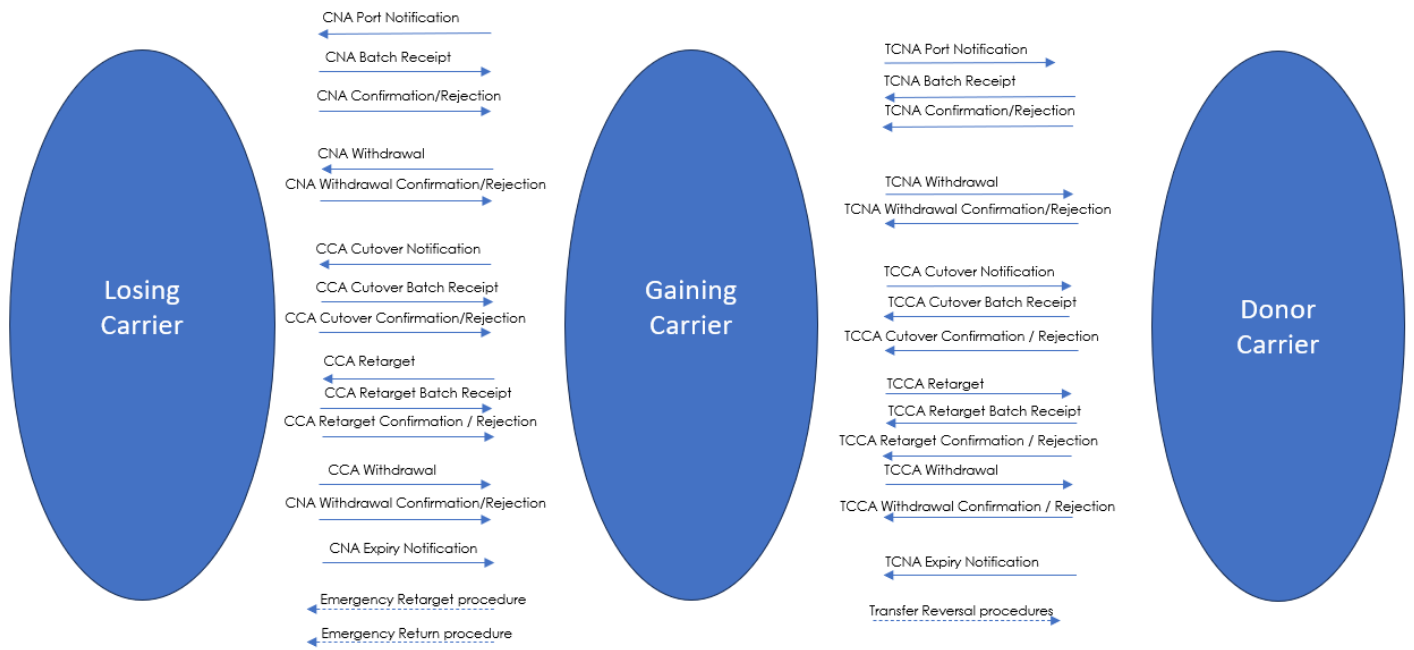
Losing Carrier

CNA Port Notification
CNA Batch Receipt
CNA Confirmation/Rejection
CNA Withdrawal
CNA Withdrawal Confirmation/Rejection
CCA Cutover Notification
CCA Cutover Batch Receipt
CCA Cutover Confirmation/Rejection
CCA Retarget
CCA Retarget Batch Receipt
CCA Retarget Confirmation / Rejection
CCA Withdrawal
CNA Withdrawal Confirmation/Rejection
CNA Expiry Notification
Emergency Retarget procedure
Emergency Return procedure

Gaining Carrier

TCNA Port Notification
TCNA Batch Receipt
TCNA Confirmation/Rejection
TCNA Withdrawal
TCNA Withdrawal Confirmation/Rejection
TCCA Cutover Notification
TCCA Cutover Batch Receipt
TCCA Cutover Confirmation / Rejection
TCCA Retarget
TCCA Retarget Batch Receipt
TCCA Retarget Confirmation / Rejection
TCCA Withdrawal
TCCA Withdrawal Confirmation / Rejection
TCNA Expiry Notification
Transfer Reversal procedures

Donor Carrier